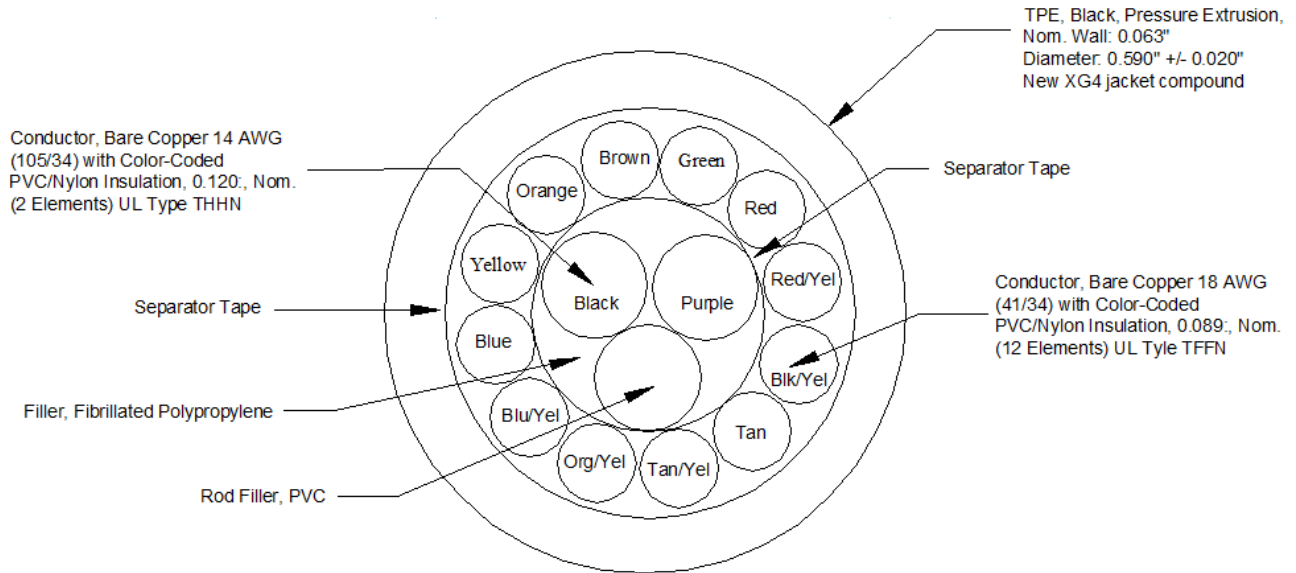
TPE, Black, Pressure Extrusion, Nom. Wall: 0.063"
Diameter: 0.590" +/- 0.020"
New XG4 jacket compound

Conductor, Bare Copper 14 AWG (105/34) with Color-Coded PVC/Nylon Insulation, 0.120:, Nom. (2 Elements) UL Type THHN

Separator Tape

Brown
Green
Orange
Red
Yellow
Black
Purple
Red/Yel
Blue
Blk/Yel
Blu/Yel
Tan
Org/Yel
Tan/Yel

Separator Tape

Conductor, Bare Copper 18 AWG (41/34) with Color-Coded PVC/Nylon Insulation, 0.089:, Nom. (12 Elements) UL Tyle TFFN

Filler, Fibrillated Polypropylene

Rod Filler, PVC